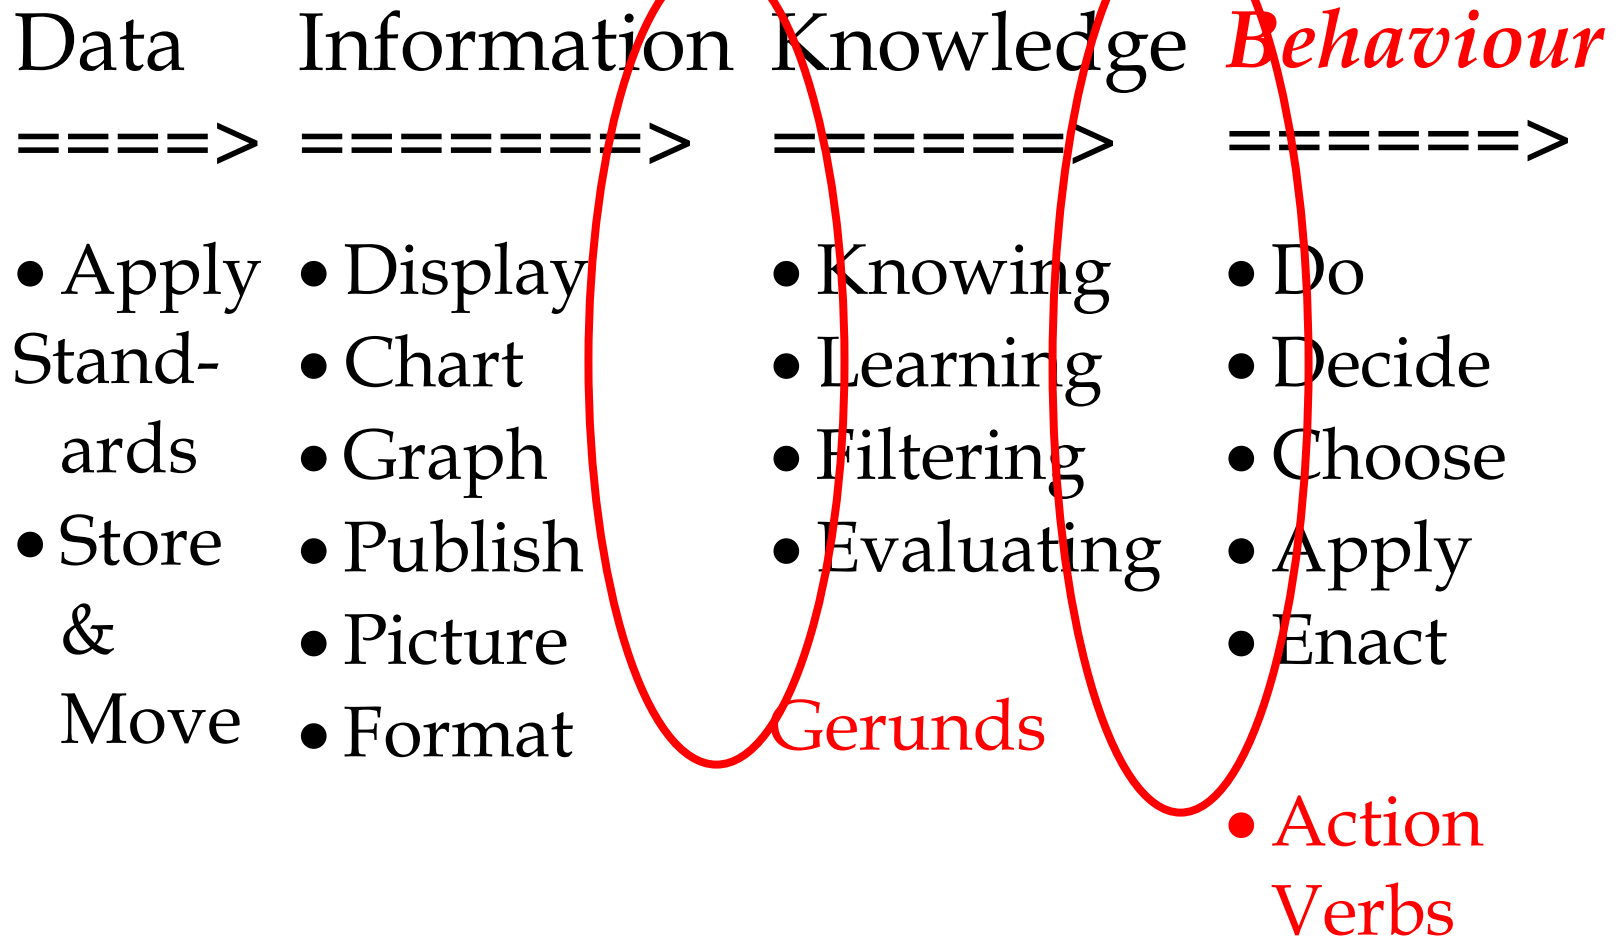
Data

====>

• Apply Standards

• Store & Move

Information

========>

• Display

• Chart

• Graph

• Publish

• Picture

• Format

Knowledge

=======>

• Knowing

• Learning

• Filtering

• Evaluating

Gerunds

Behaviour

=======>

• Do

• Decide

• Choose

• Apply

• Enact

• Action Verbs